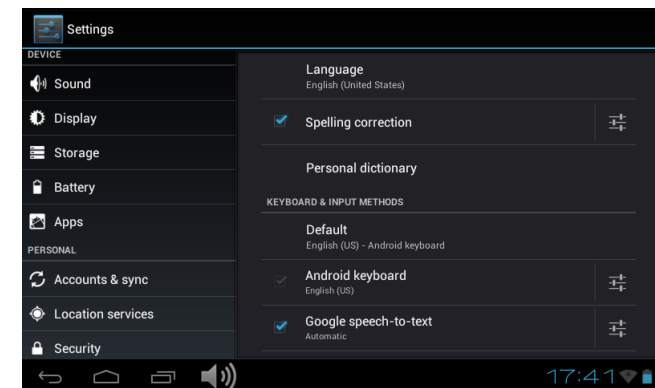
Settings

DEVICE

Sound

Display

Storage

Battery

Apps

PERSONAL

Accounts & sync

Location services

Security

Language
English (United States)

Spelling correction

Personal dictionary

KEYBOARD & INPUT METHODS

Default
English (US) - Android keyboard

Android keyboard
English (US)

Google speech-to-text
Automatic

17:41